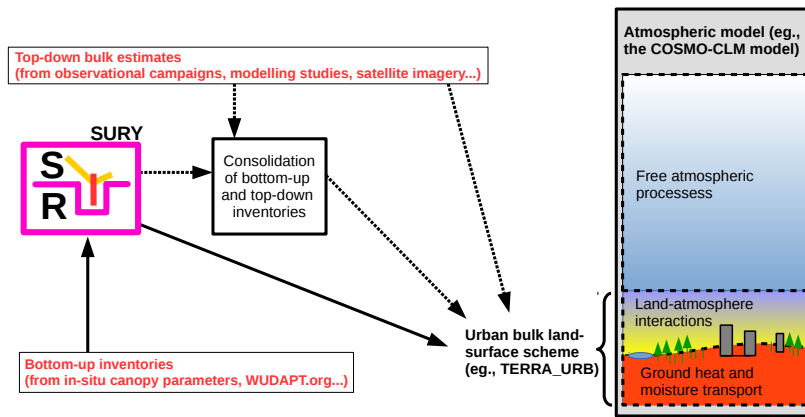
Top-down bulk estimates
(from observational campaigns, modelling studies, satellite imagery...)

SURY

S
R

Consolidation of bottom-up and top-down inventories

Bottom-up inventories
(from in-situ canopy parameters, WUDAPT.org...)

Urban bulk land-surface scheme
(eg., TERRA_URB)

Atmospheric model (eg., the COSMO-CLM model)

Free atmospheric processess

Land-atmosphere interactions

Ground heat and moisture transport